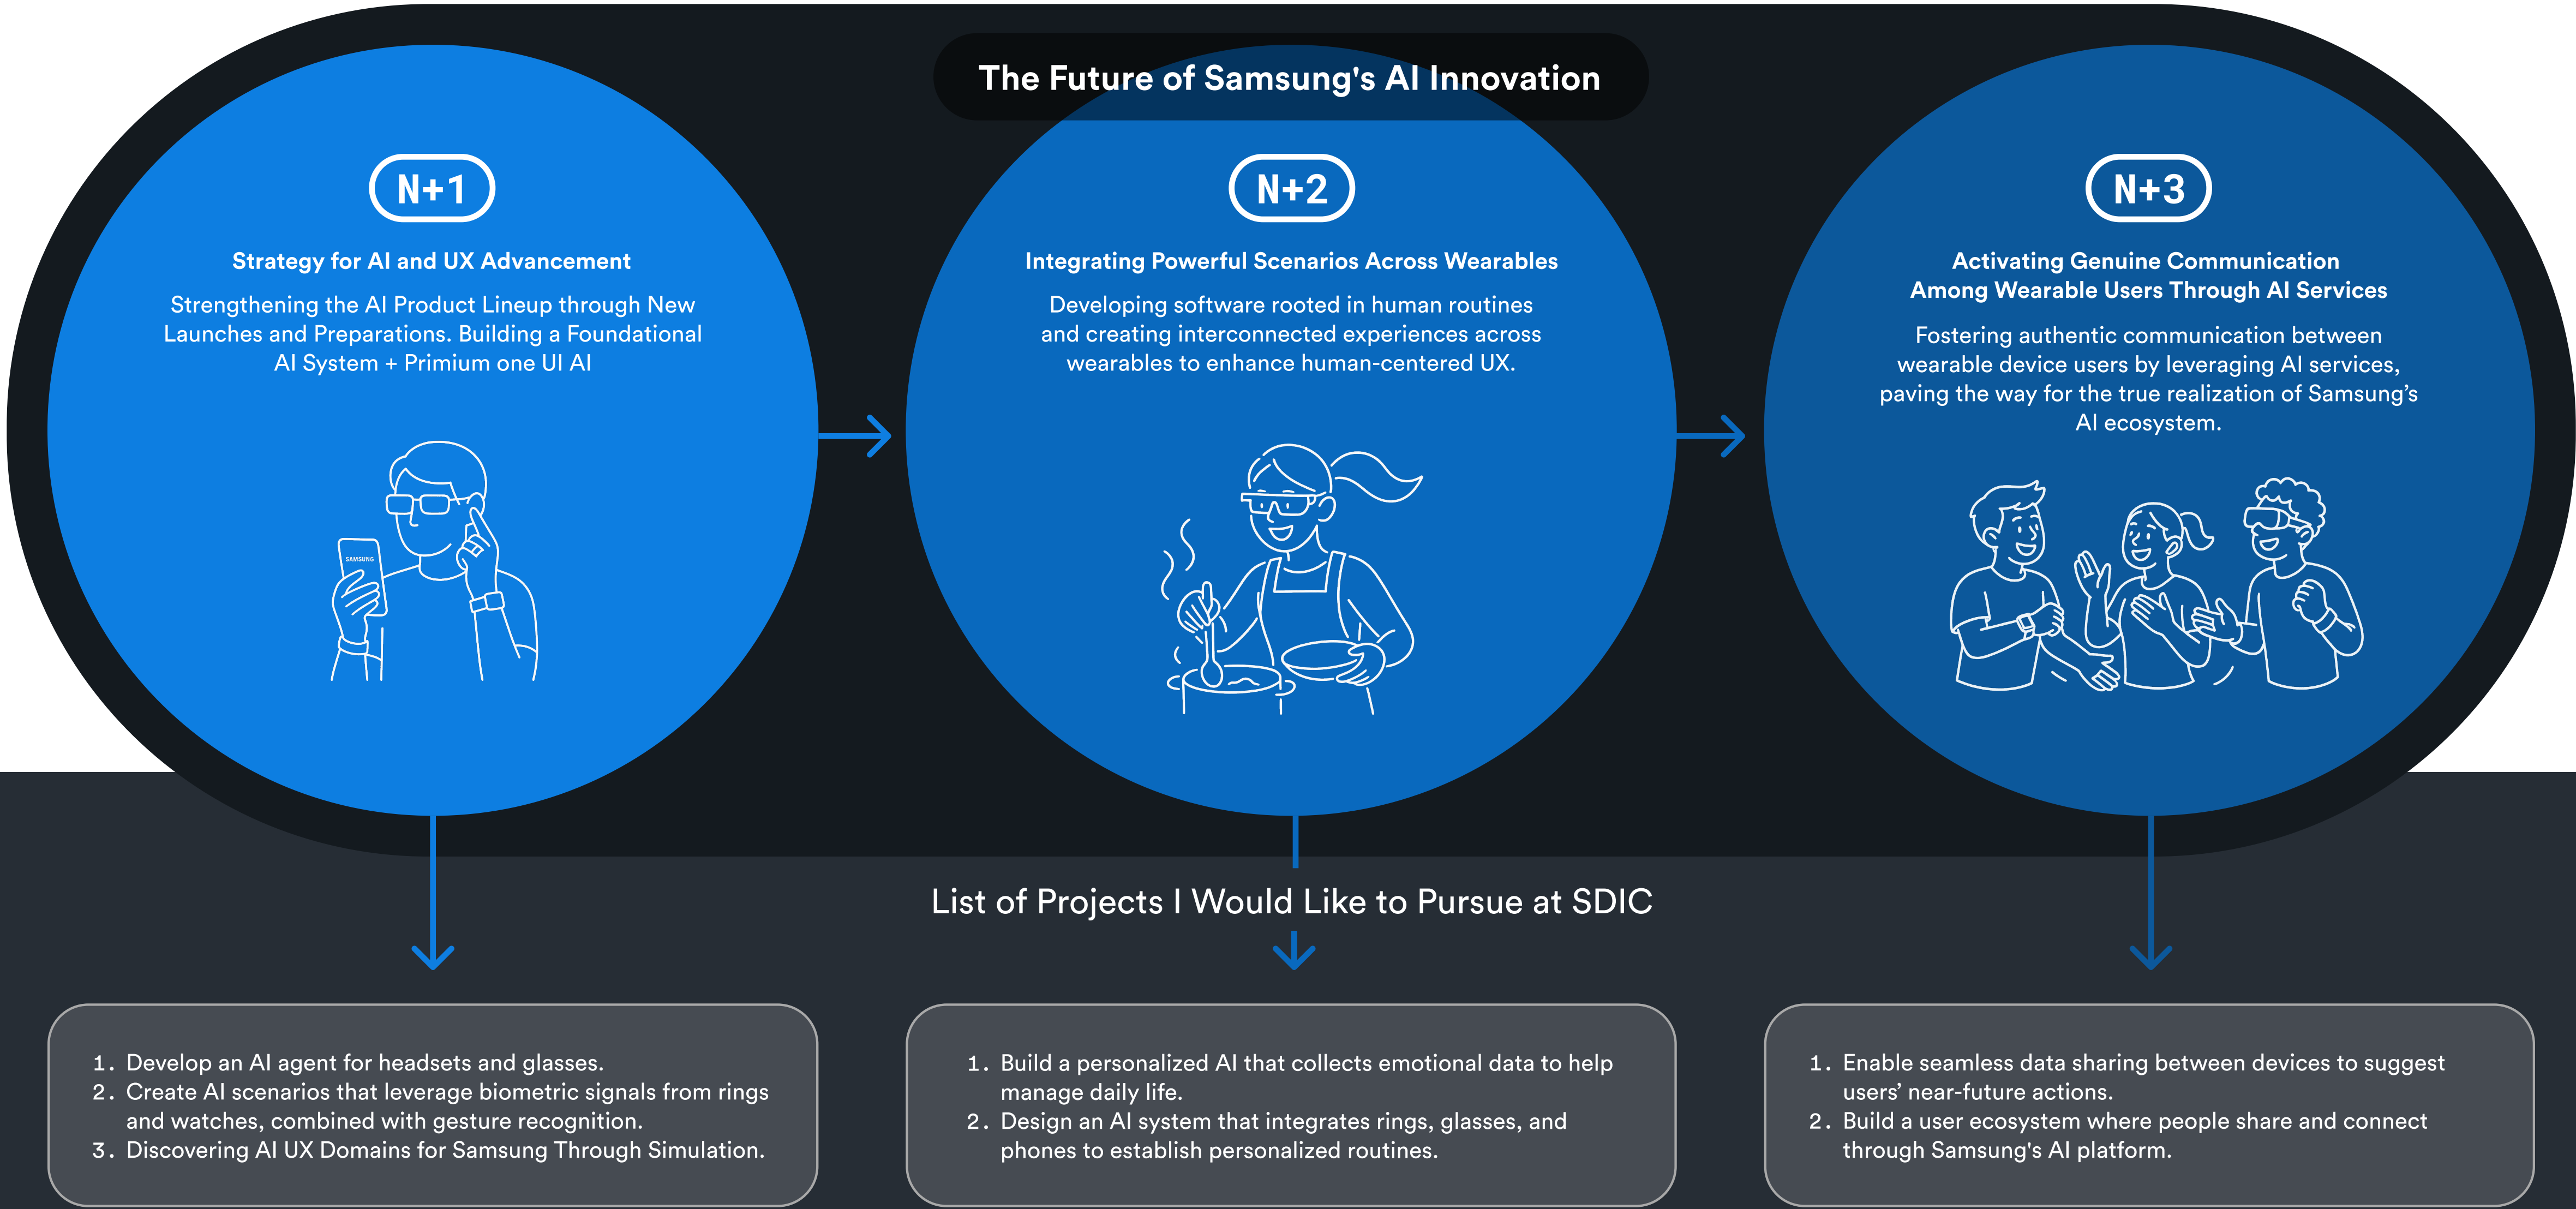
The Future of Samsung's AI Innovation

N+1

Strategy for AI and UX Advancement

Strengthening the AI Product Lineup through New Launches and Preparations. Building a Foundational AI System + Primium one UI AI

SAMSUNG

N+2

Integrating Powerful Scenarios Across Wearables

Developing software rooted in human routines and creating interconnected experiences across wearables to enhance human-centered UX.

N+3

Activating Genuine Communication Among Wearable Users Through AI Services

Fostering authentic communication between wearable device users by leveraging AI services, paving the way for the true realization of Samsung's AI ecosystem.

List of Projects I Would Like to Pursue at SDIC

1. Develop an AI agent for headsets and glasses.
2. Create AI scenarios that leverage biometric signals from rings and watches, combined with gesture recognition.
3. Discovering AI UX Domains for Samsung Through Simulation.

1. Build a personalized AI that collects emotional data to help manage daily life.
2. Design an AI system that integrates rings, glasses, and phones to establish personalized routines.

1. Enable seamless data sharing between devices to suggest users' near-future actions.
2. Build a user ecosystem where people share and connect through Samsung's AI platform.